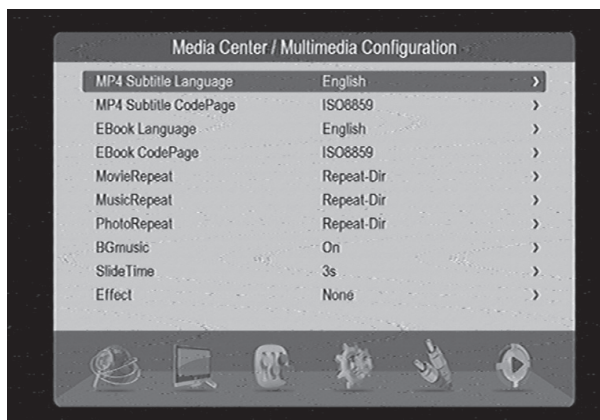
Media Center / Multimedia Configuration

| | | |
|---|---|---|
| MP4 Subtitle Language | English | › |
| MP4 Subtitle CodePage | ISO8859 | › |
| EBook Language | English | › |
| EBook CodePage | ISO8859 | › |
| MovieRepeat | Repeat-Dir | › |
| MusicRepeat | Repeat-Dir | › |
| PhotoRepeat | Repeat-Dir | › |
| BGmusic | On | › |
| SlideTime | 3s | › |
| Effect | None | › |